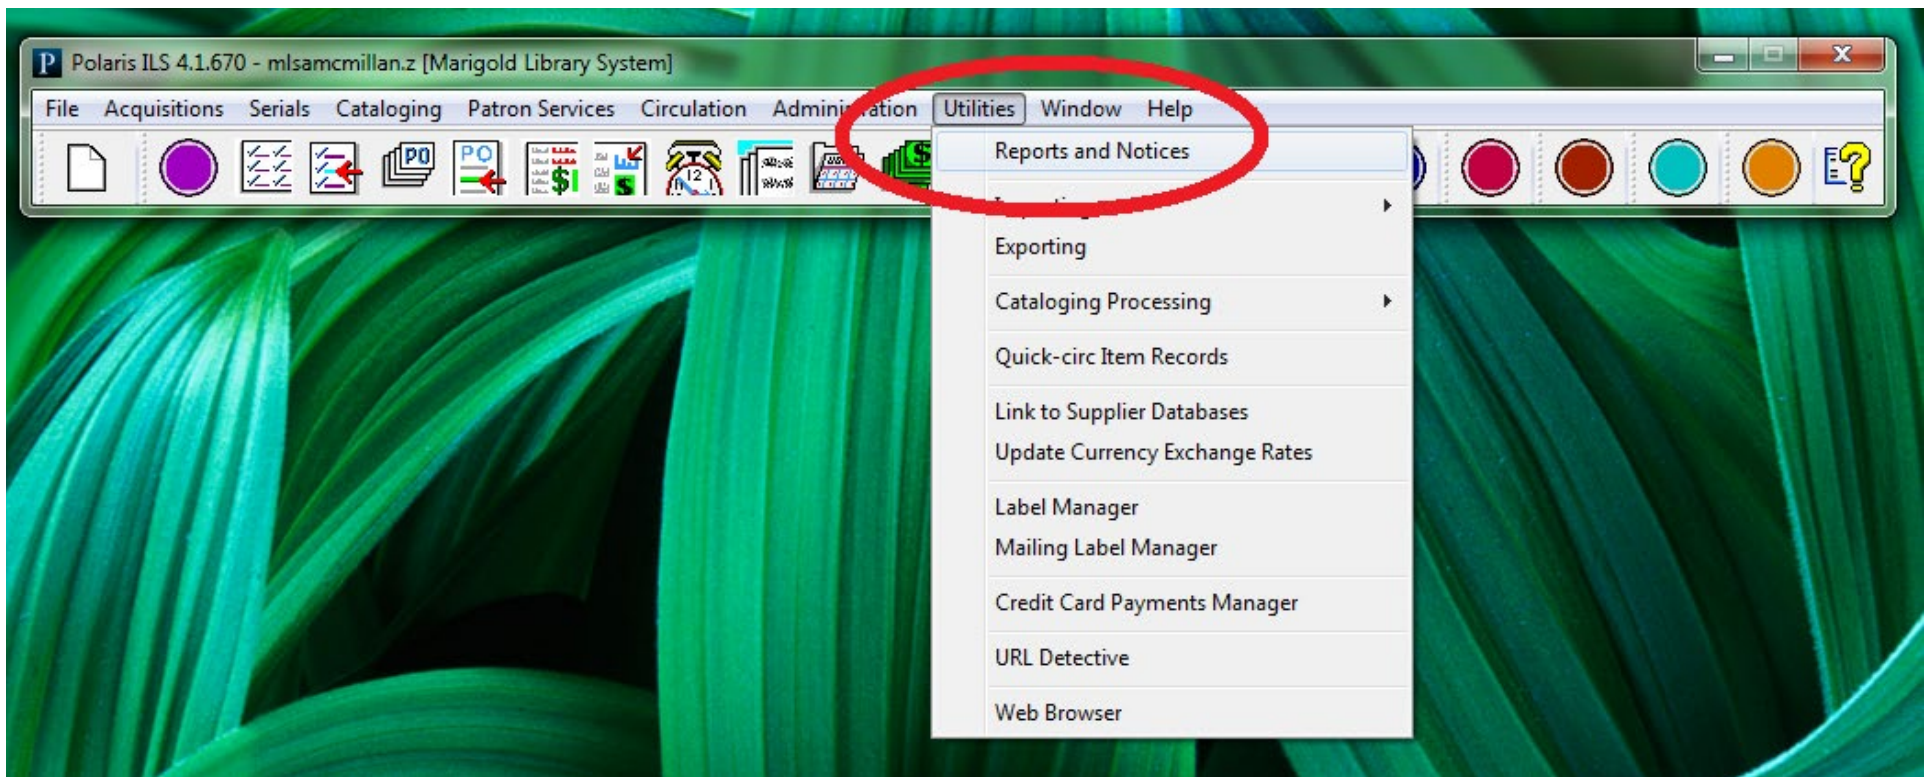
Polaris ILS 4.1.670 - mlsamcmillan.z [Marigold Library System]

File Acquisitions Serials Cataloging Patron Services Circulation Admini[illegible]ation Utilities Window Help

PO PO

Reports and Notices

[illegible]

Exporting

Cataloging Processing

Quick-circ Item Records

Link to Supplier Databases
Update Currency Exchange Rates

Label Manager
Mailing Label Manager

Credit Card Payments Manager

URL Detective

Web Browser